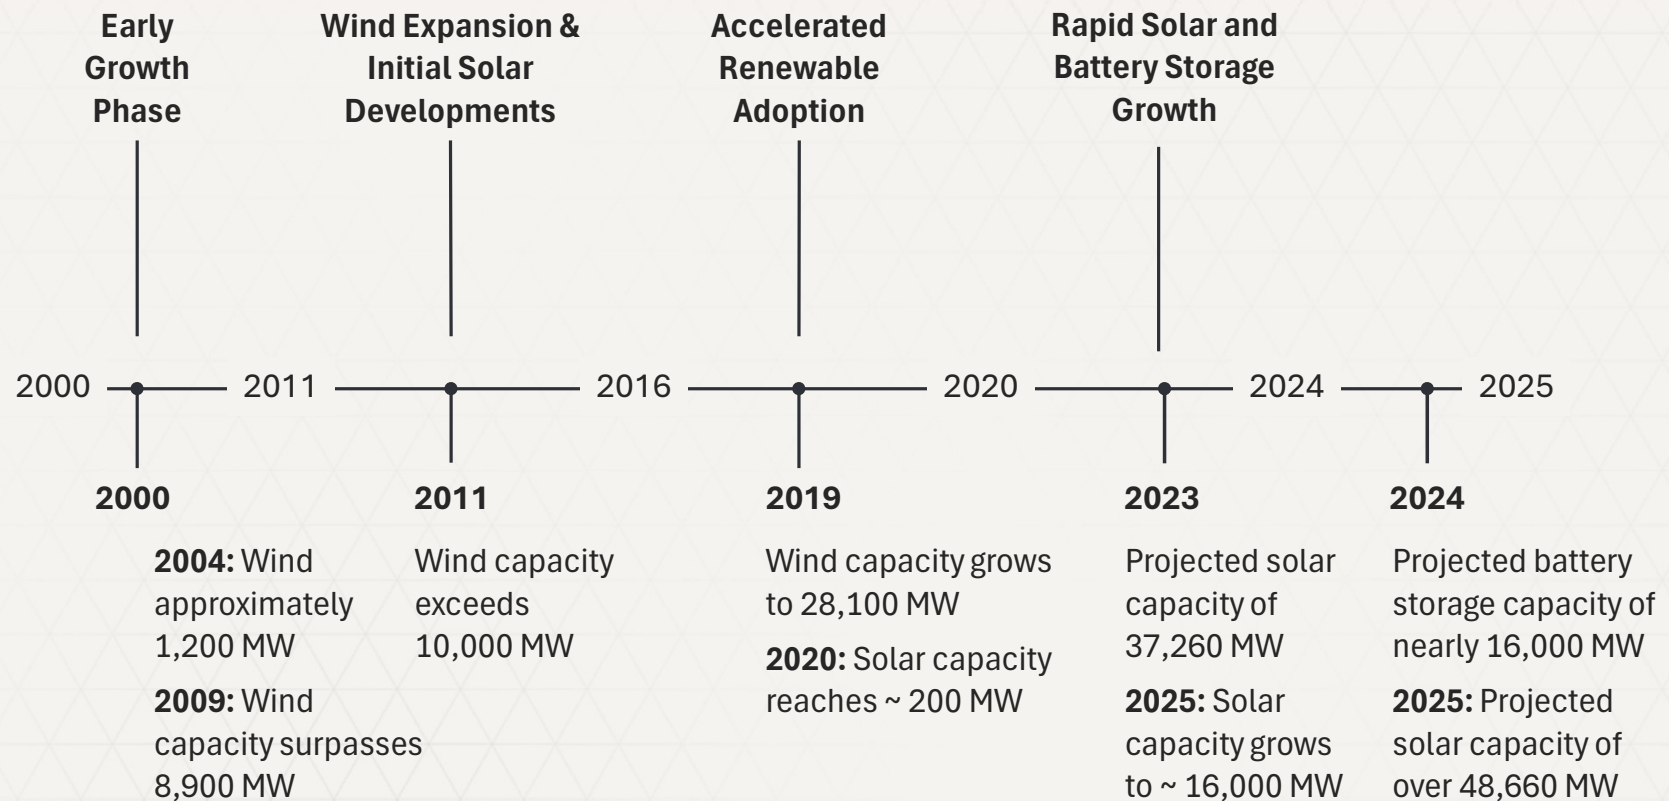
Early Growth Phase

Wind Expansion & Initial Solar Developments

Accelerated Renewable Adoption

Rapid Solar and Battery Storage Growth

2000 2011 2016 2020 2024 2025

2000

2004: Wind approximately 1,200 MW

2009: Wind capacity surpasses 8,900 MW

2011

Wind capacity exceeds 10,000 MW

2019

Wind capacity grows to 28,100 MW

2020: Solar capacity reaches ~ 200 MW

2023

Projected solar capacity of 37,260 MW

2025: Solar capacity grows to ~ 16,000 MW

2024

Projected battery storage capacity of nearly 16,000 MW

2025: Projected solar capacity of over 48,660 MW